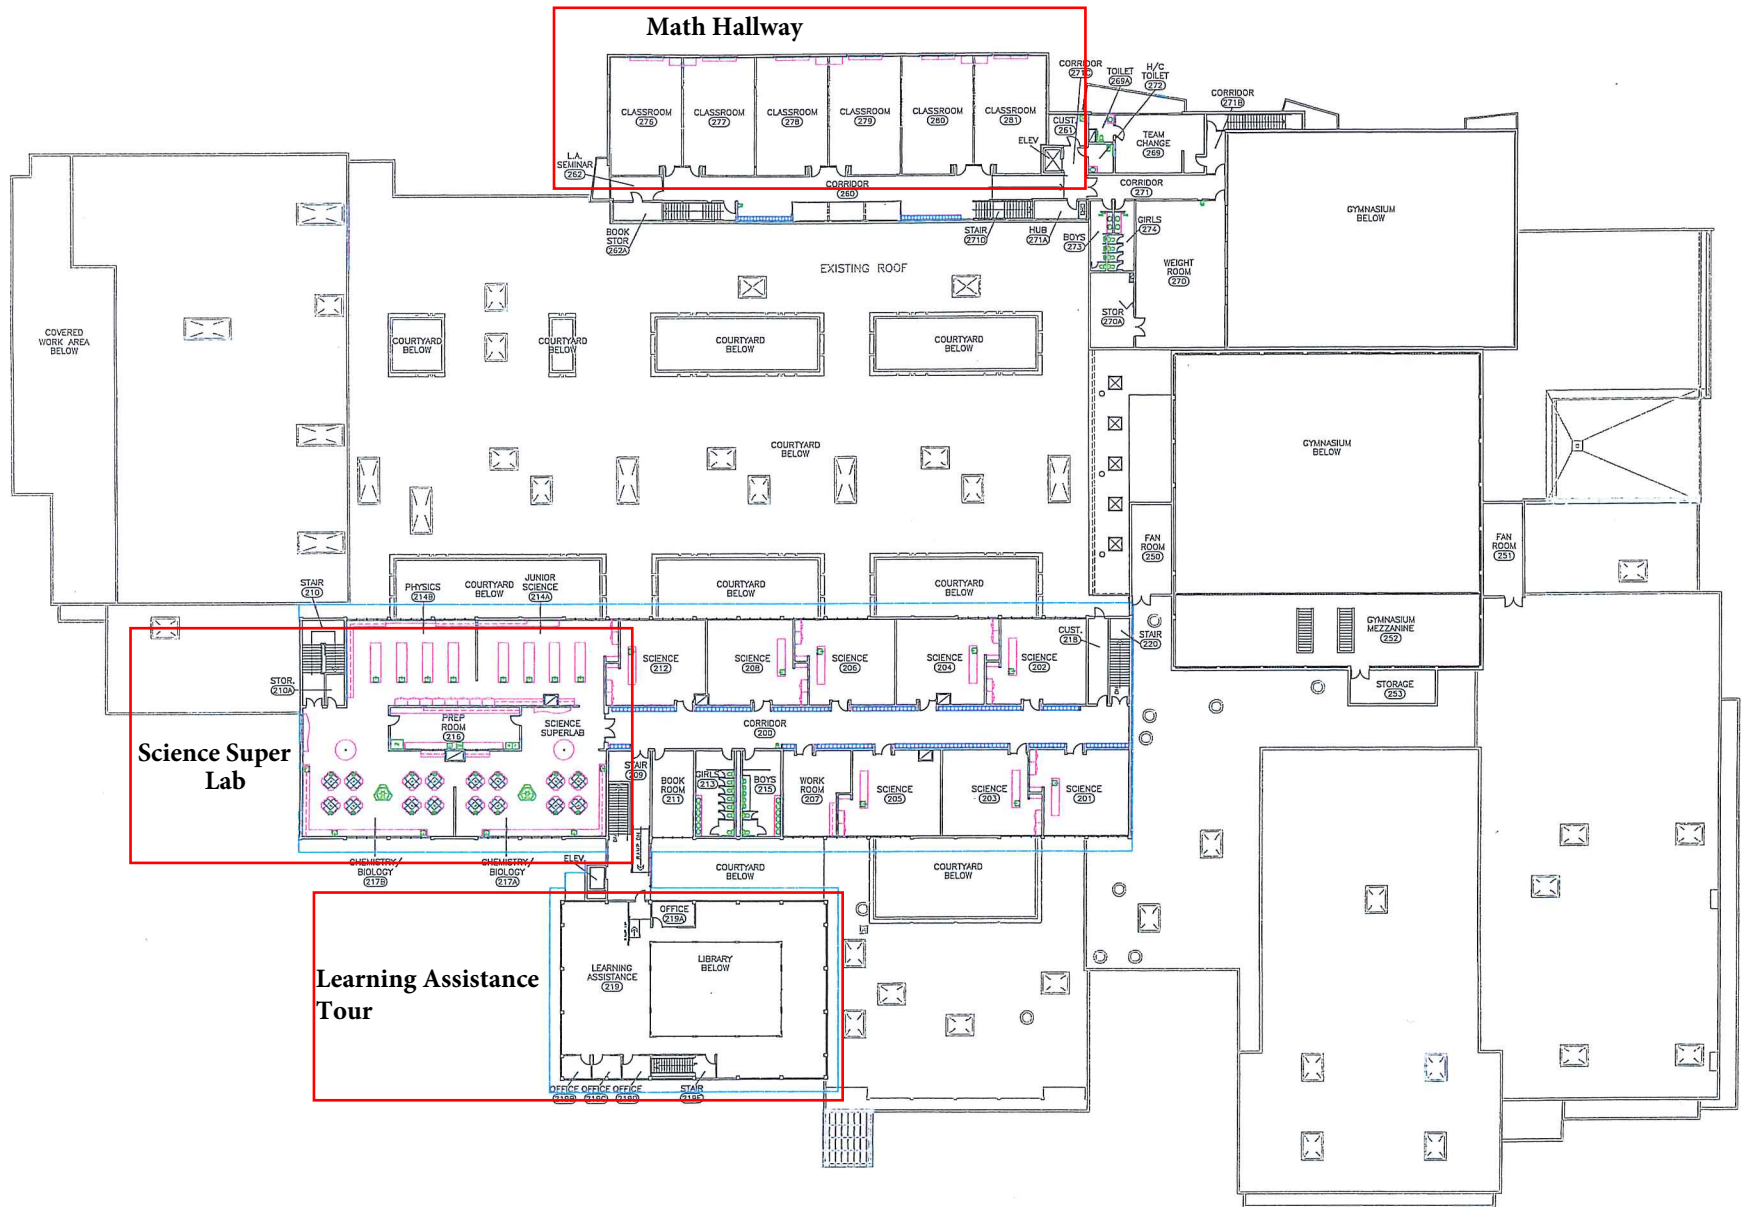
Math Hallway

CORRIDOR 271C
TOILET 269A
H/C TOILET 272
CORRIDOR 271B
CLASSROOM 276
CLASSROOM 277
CLASSROOM 278
CLASSROOM 279
CLASSROOM 280
CLASSROOM 281
CUST. 261
ELEV
TEAM CHANGE 269
L.A. SEMINAR 262
CORRIDOR 260
CORRIDOR 271
BOOK STOR 262A
STAIR 271D
HUB 271A
BOYS 273
GIRLS 274
GYMNASIUM BELOW
WEIGHT ROOM 270
EXISTING ROOF
STOR 270A
COVERED WORK AREA BELOW
COURTYARD BELOW
COURTYARD BELOW
COURTYARD BELOW
COURTYARD BELOW
COURTYARD BELOW
GYMNASIUM BELOW
FAN ROOM 250
FAN ROOM 251
STAIR 210
PHYSICS 214B
COURTYARD BELOW
JUNIOR SCIENCE 214A
COURTYARD BELOW
COURTYARD BELOW
CUST. 218
STAIR 220
GYMNASIUM MEZZANINE 252
STOR. 210A
SCIENCE 212
SCIENCE 208
SCIENCE 206
SCIENCE 204
SCIENCE 202
STORAGE 253
PREP ROOM 216
SCIENCE SUPERLAB
CORRIDOR 200
Science Super Lab
STAIR 209
BOOK ROOM 211
GIRLS 213
BOYS 215
WORK ROOM 207
SCIENCE 205
SCIENCE 203
SCIENCE 201
CHEMISTRY/ BIOLOGY 217B
CHEMISTRY/ BIOLOGY 217A
ELEV.
COURTYARD BELOW
COURTYARD BELOW
OFFICE 219A
LIBRARY BELOW
LEARNING ASSISTANCE 219
Learning Assistance Tour
OFFICE 219B
OFFICE 219C
OFFICE 219D
STAIR 219E